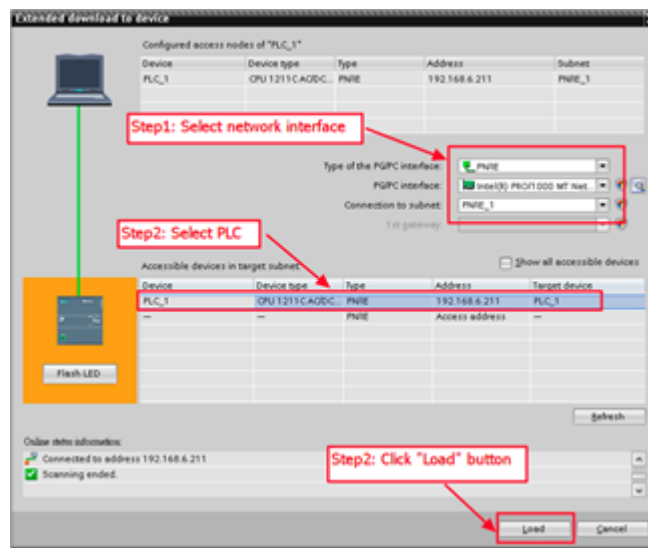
Extended download to device

Configured access nodes of "PLC_1"

| Device | Device type | Type | Address | Subnet |
|---|---|---|---|---|
| PLC_1 | CPU 1211C AC/DC... | PN/IE | 192.168.6.211 | PN/IE_1 |

Step1: Select network interface

Type of the PG/PC interface: PN/IE

PG/PC interface: Intel(R) PRO/1000 MT Net...

Connection to subnet: PN/IE_1

1st gateway:

Step2: Select PLC

Accessible devices in target subnet:

Show all accessible devices

| Device | Device type | Type | Address | Target device |
|---|---|---|---|---|
| PLC_1 | CPU 1211C AC/DC... | PN/IE | 192.168.6.211 | PLC_1 |
| — | — | PN/IE | Access address | — |

Flash LED

Refresh

Online status information:

Connected to address 192.168.6.211

Scanning ended.

Step2: Click "Load" button

Load

Cancel